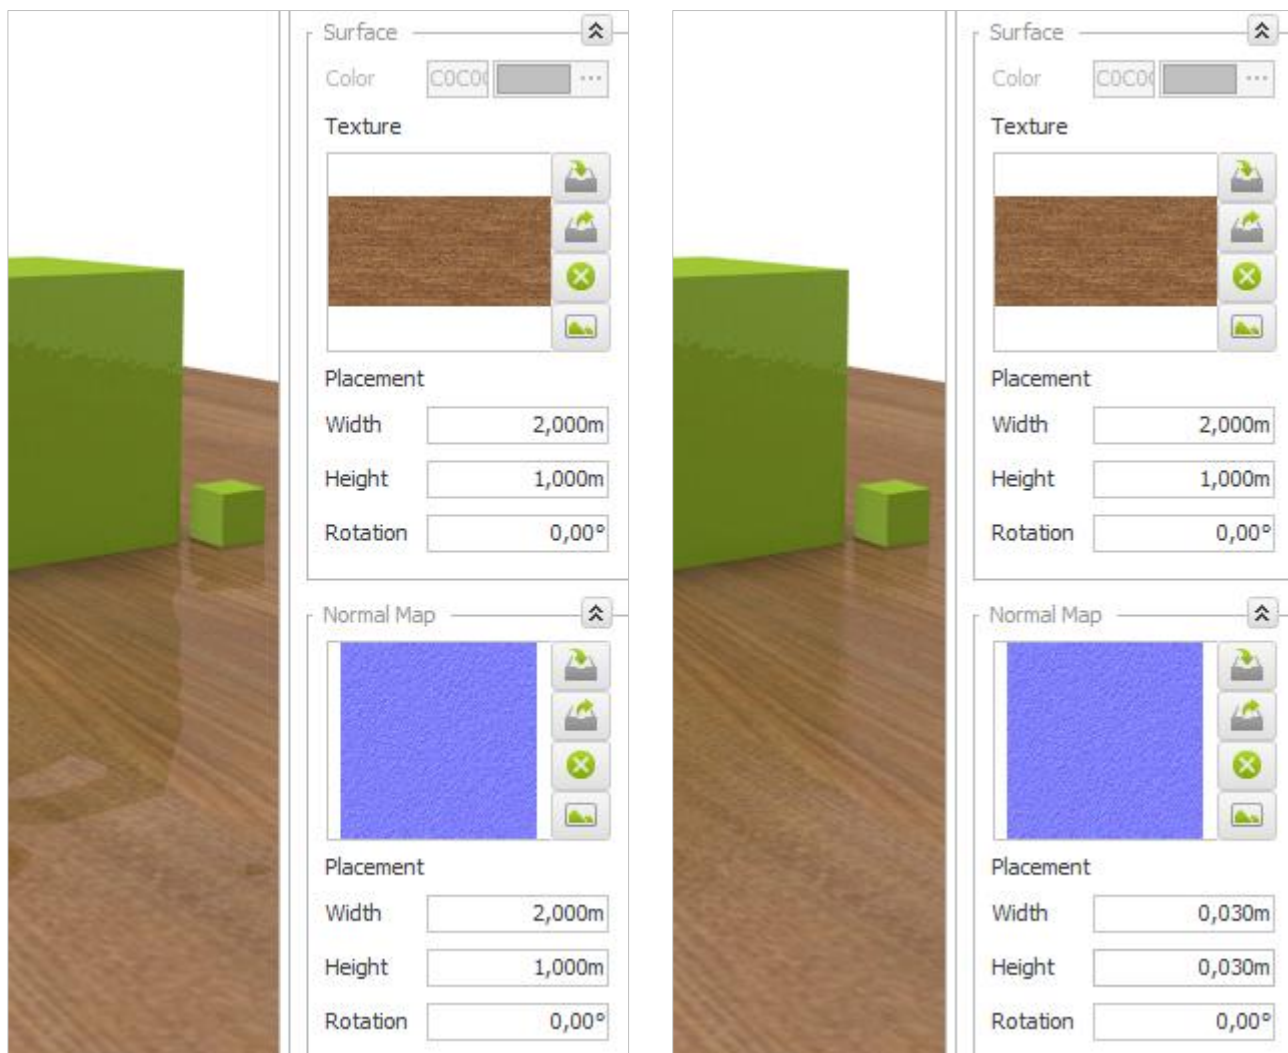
Surface

Color C0C0C

Texture

Placement

Width 2,000m

Height 1,000m

Rotation 0,00°

Normal Map

Placement

Width 2,000m

Height 1,000m

Rotation 0,00°

Surface

Color C0C0C

Texture

Placement

Width 2,000m

Height 1,000m

Rotation 0,00°

Normal Map

Placement

Width 0,030m

Height 0,030m

Rotation 0,00°